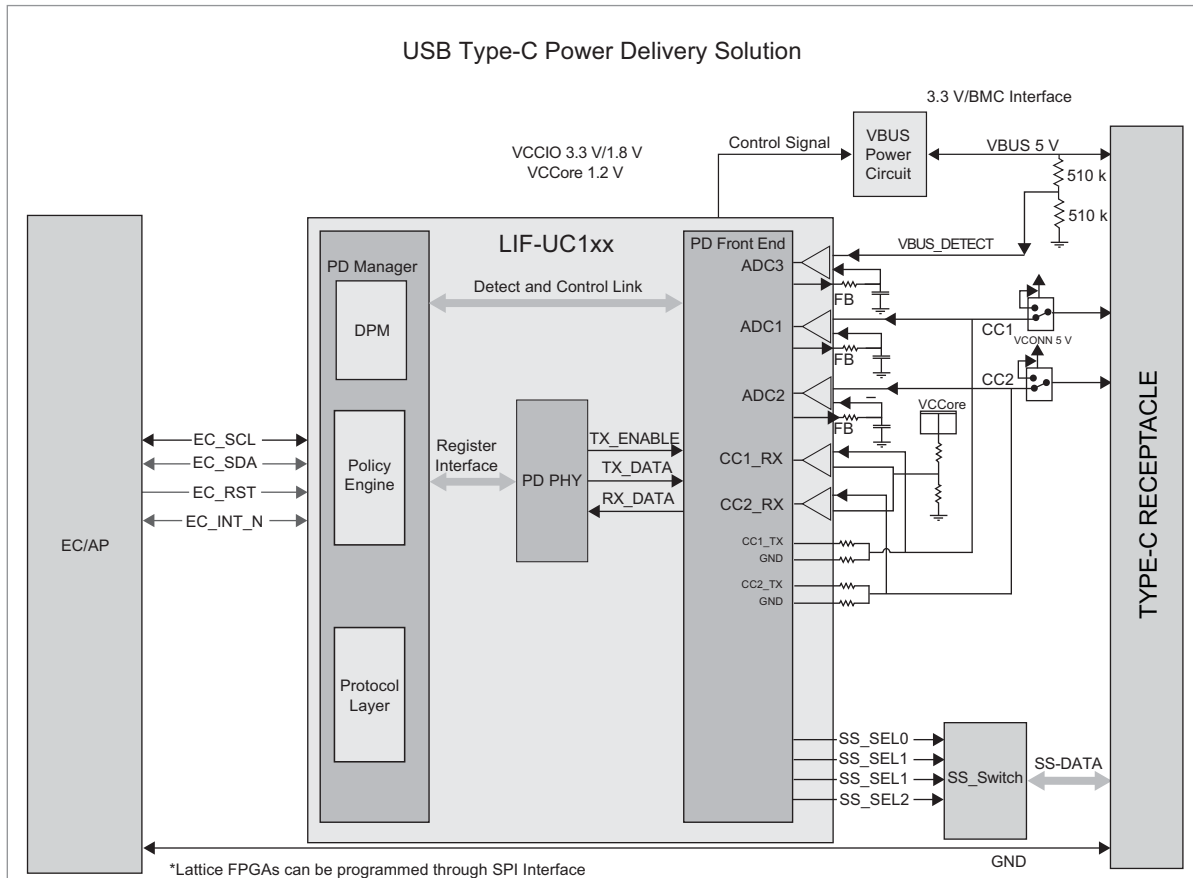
USB Type-C Power Delivery Solution

3.3 V/BMC Interface

VCCIO 3.3 V/1.8 V
VCCore 1.2 V

Control Signal

VBUS Power Circuit

VBUS 5 V

510 k

510 k

LIF-UC1xx

PD Manager

DPM

Detect and Control Link

PD Front End

ADC3

VBUS_DETECT

FB

ADC1

CC1

VCONN 5 V

FB

ADC2

CC2

FB

VCCore

EC/AP

EC_SCL

EC_SDA

EC_RST

EC_INT_N

Policy Engine

Register Interface

PD PHY

TX_ENABLE

TX_DATA

RX_DATA

CC1_RX

CC2_RX

CC1_TX

GND

CC2_TX

GND

TYPE-C RECEPTACLE

Protocol Layer

SS_SEL0

SS_SEL1

SS_SEL1

SS_SEL2

SS_Switch

SS-DATA

GND

*Lattice FPGAs can be programmed through SPI Interface